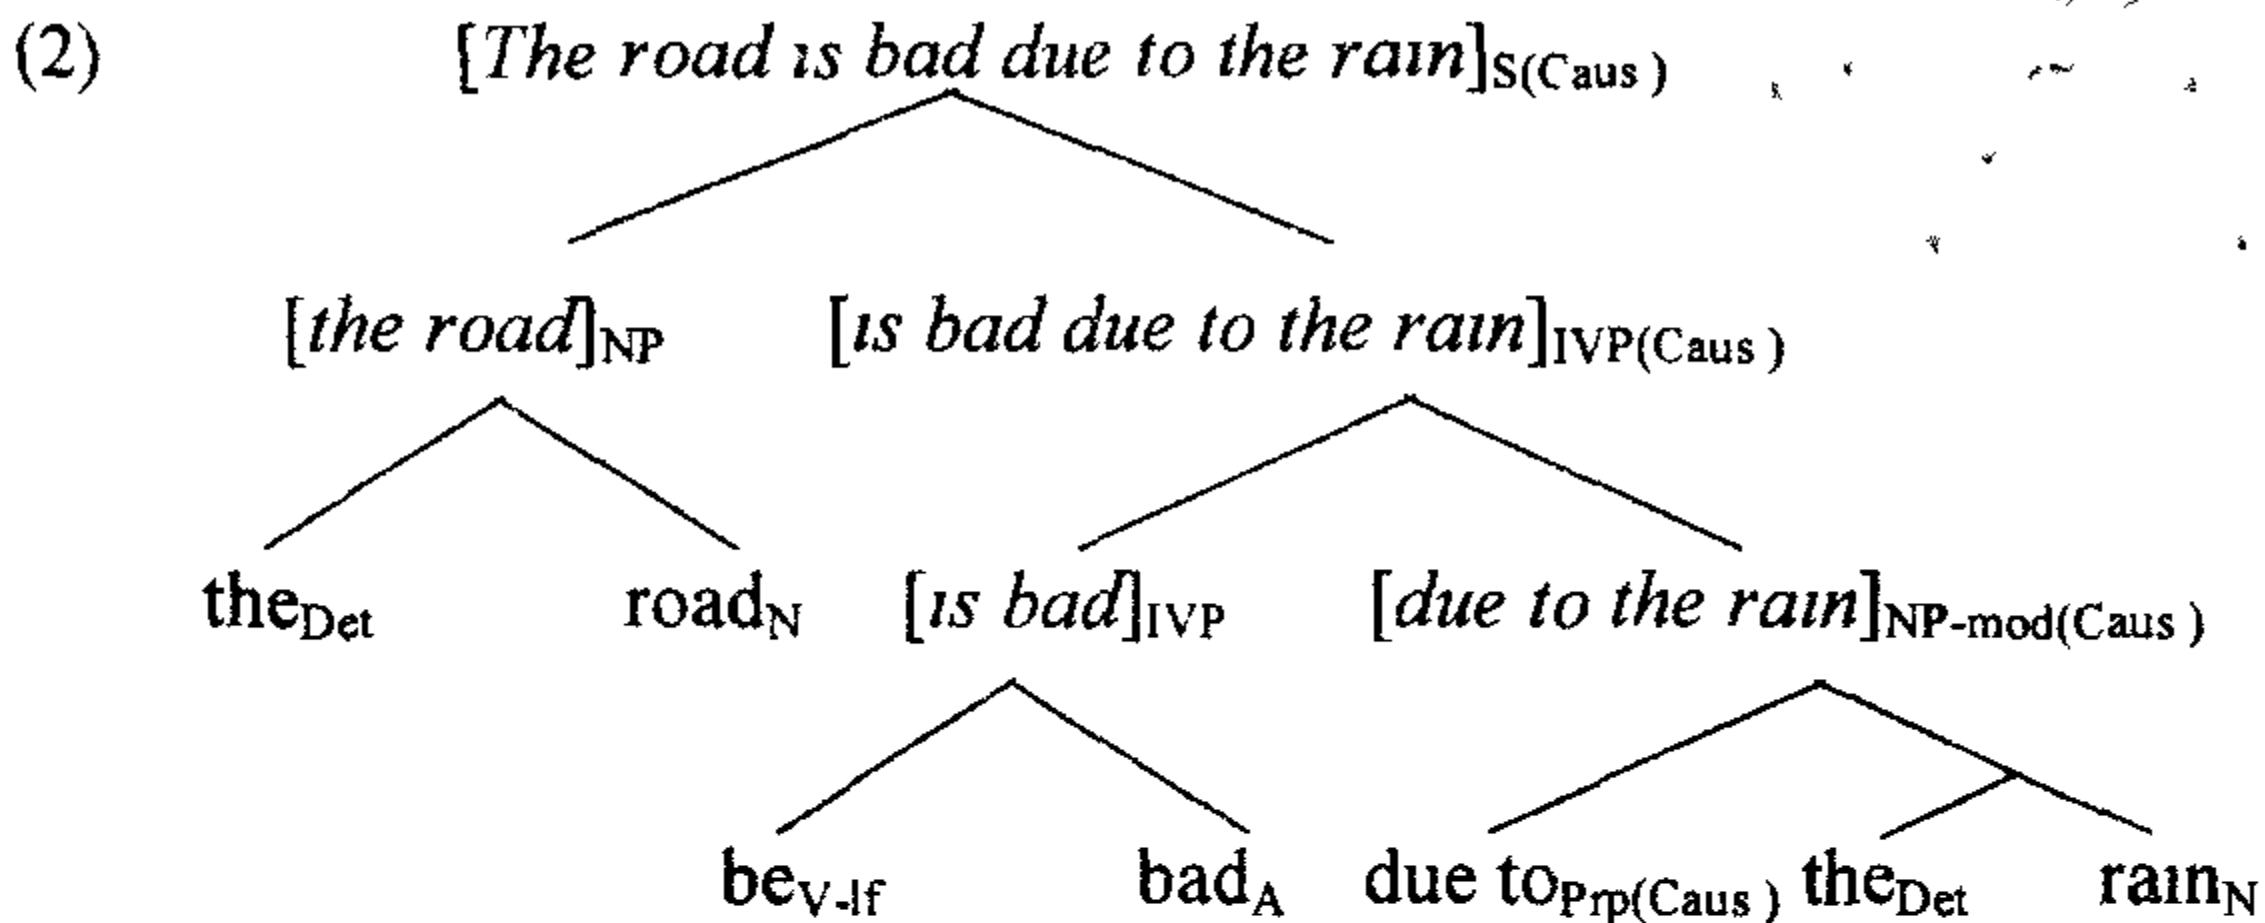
(2) [The road ıs bad due to the raın]$_{S(Caus)}$

[the road]$_{NP}$ [ıs bad due to the raın]$_{IVP(Caus)}$

the$_{Det}$ road$_{N}$ [ıs bad]$_{IVP}$ [due to the raın]$_{NP\text{-}mod(Caus)}$

be$_{V\text{-}lf}$ bad$_{A}$ due to$_{Prp(Caus)}$ the$_{Det}$ raın$_{N}$